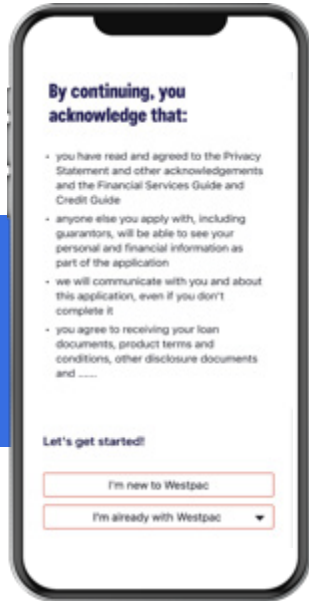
By continuing, you acknowledge that:

- you have read and agreed to the Privacy Statement and other acknowledgements and the Financial Services Guide and Credit Guide
- anyone else you apply with, including guarantors, will be able to see your personal and financial information as part of the application
- we will communicate with you and about this application, even if you don't complete it
- you agree to receiving your loan documents, product terms and conditions, other disclosure documents and ......

Let's get started!

I'm new to Westpac

I'm already with Westpac